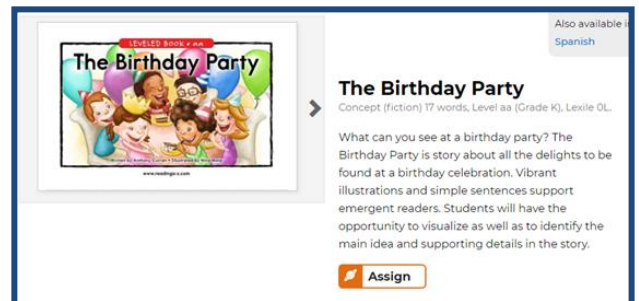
LEVELED BOOK • aa

The Birthday Party

Written by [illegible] • Illustrated by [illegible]

www.readinga-z.com

Also available i

Spanish

The Birthday Party

Concept (fiction) 17 words, Level aa (Grade K), Lexile 0L

What can you see at a birthday party? The Birthday Party is story about all the delights to be found at a birthday celebration. Vibrant illustrations and simple sentences support emergent readers. Students will have the opportunity to visualize as well as to identify the main idea and supporting details in the story.

Assign